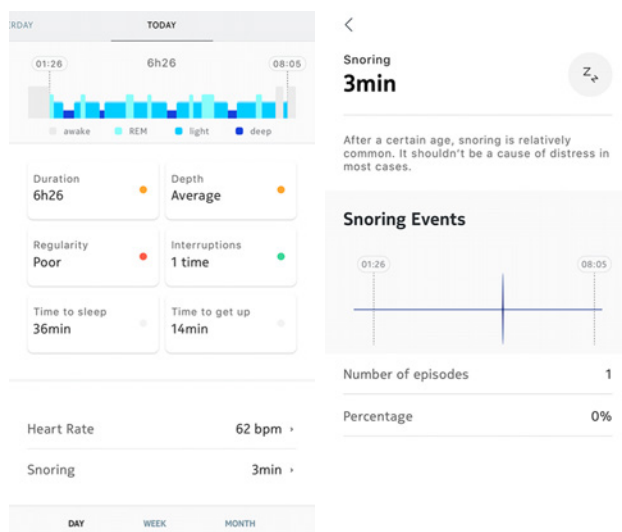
RDAY TODAY

01:26 6h26 08:05

awake REM light deep

Duration
6h26

Depth
Average

Regularity
Poor

Interruptions
1 time

Time to sleep
36min

Time to get up
14min

Heart Rate 62 bpm ›

Snoring 3min ›

DAY WEEK MONTH

<

Snoring
3min

After a certain age, snoring is relatively common. It shouldn't be a cause of distress in most cases.

Snoring Events

01:26 08:05

Number of episodes 1

Percentage 0%